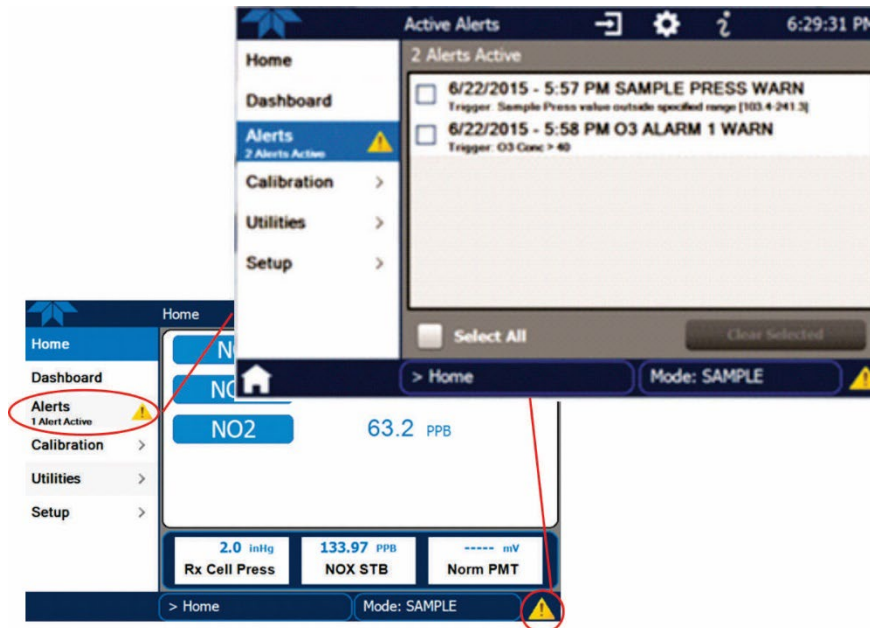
Active Alerts

6:29:31 PM

Home

Dashboard

Alerts
2 Alerts Active

Calibration >

Utilities >

Setup >

2 Alerts Active

6/22/2015 - 5:57 PM SAMPLE PRESS WARN
Trigger: Sample Press value outside specified range [103.4-241.3]

6/22/2015 - 5:58 PM O3 ALARM 1 WARN
Trigger: O3 Conc > 40

Select All

Clear Selected

> Home

Mode: SAMPLE

Home

Home

Dashboard

Alerts
1 Alert Active

Calibration >

Utilities >

Setup >

NO

NO

NO2

63.2 PPB

2.0 inHg
Rx Cell Press

133.97 PPB
NOX STB

----- mV
Norm PMT

> Home

Mode: SAMPLE